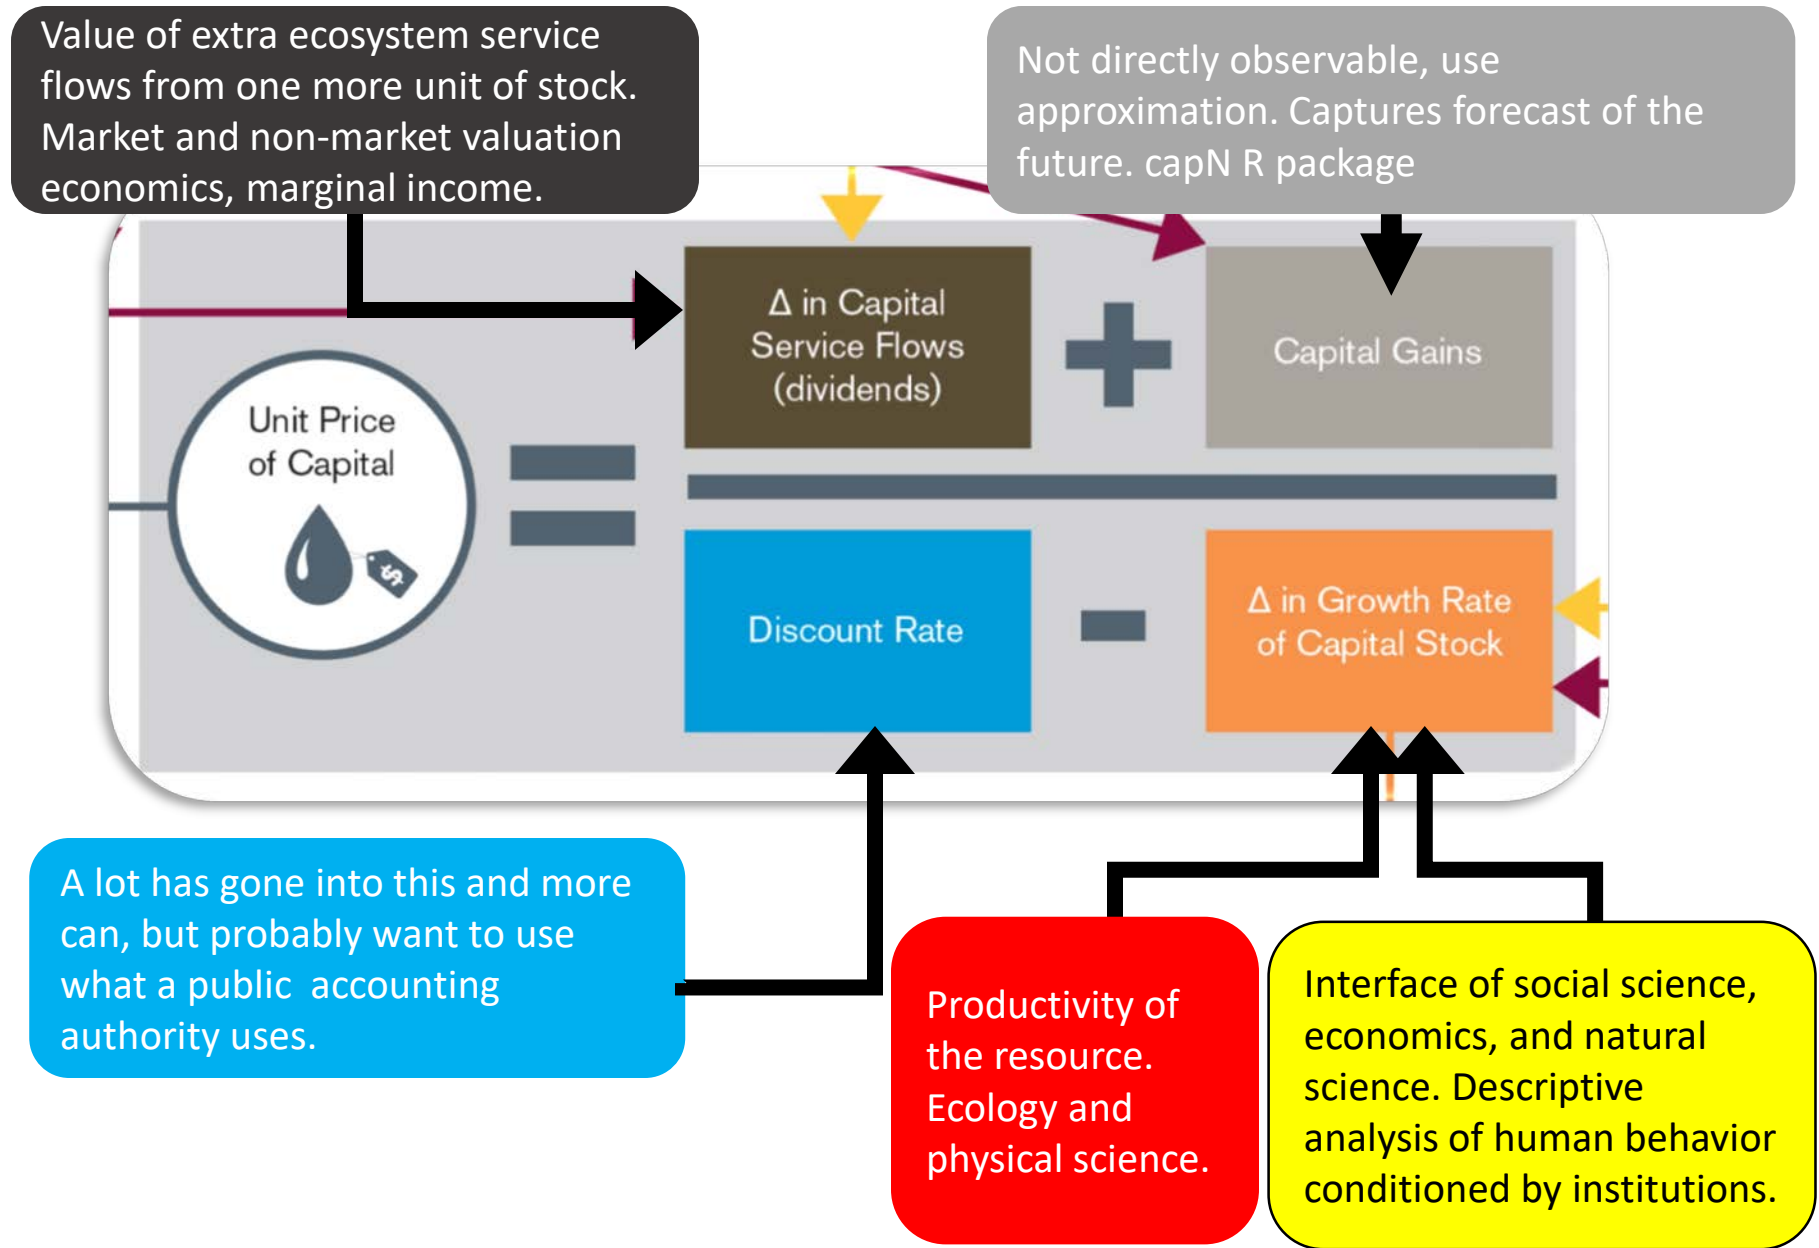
Value of extra ecosystem service flows from one more unit of stock. Market and non-market valuation economics, marginal income.

Not directly observable, use approximation. Captures forecast of the future. capN R package

Unit Price of Capital

$

$\Delta$ in Capital Service Flows (dividends)

Capital Gains

Discount Rate

$\Delta$ in Growth Rate of Capital Stock

A lot has gone into this and more can, but probably want to use what a public accounting authority uses.

Productivity of the resource. Ecology and physical science.

Interface of social science, economics, and natural science. Descriptive analysis of human behavior conditioned by institutions.